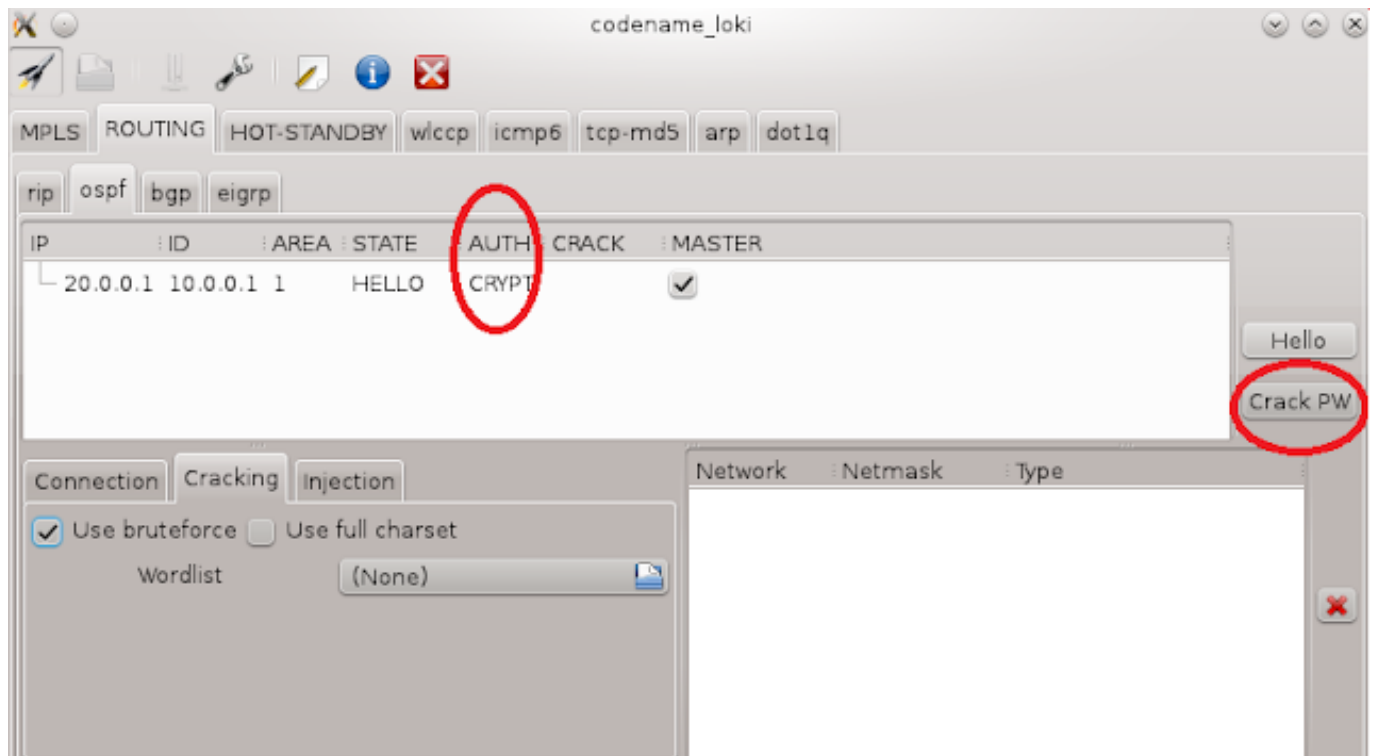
codename_loki

MPLS ROUTING HOT-STANDBY wlccp icmp6 tcp-md5 arp dot1q

rip ospf bgp eigrp

| IP | ID | AREA | STATE | AUTH | CRACK | MASTER |
|---|---|---|---|---|---|---|
| 20.0.0.1 | 10.0.0.1 | 1 | HELLO | CRYPT | | ✓ |

Hello

Crack PW

Connection Cracking Injection

Use bruteforce Use full charset

Wordlist (None)

| Network | Netmask | Type |
|---|---|---|